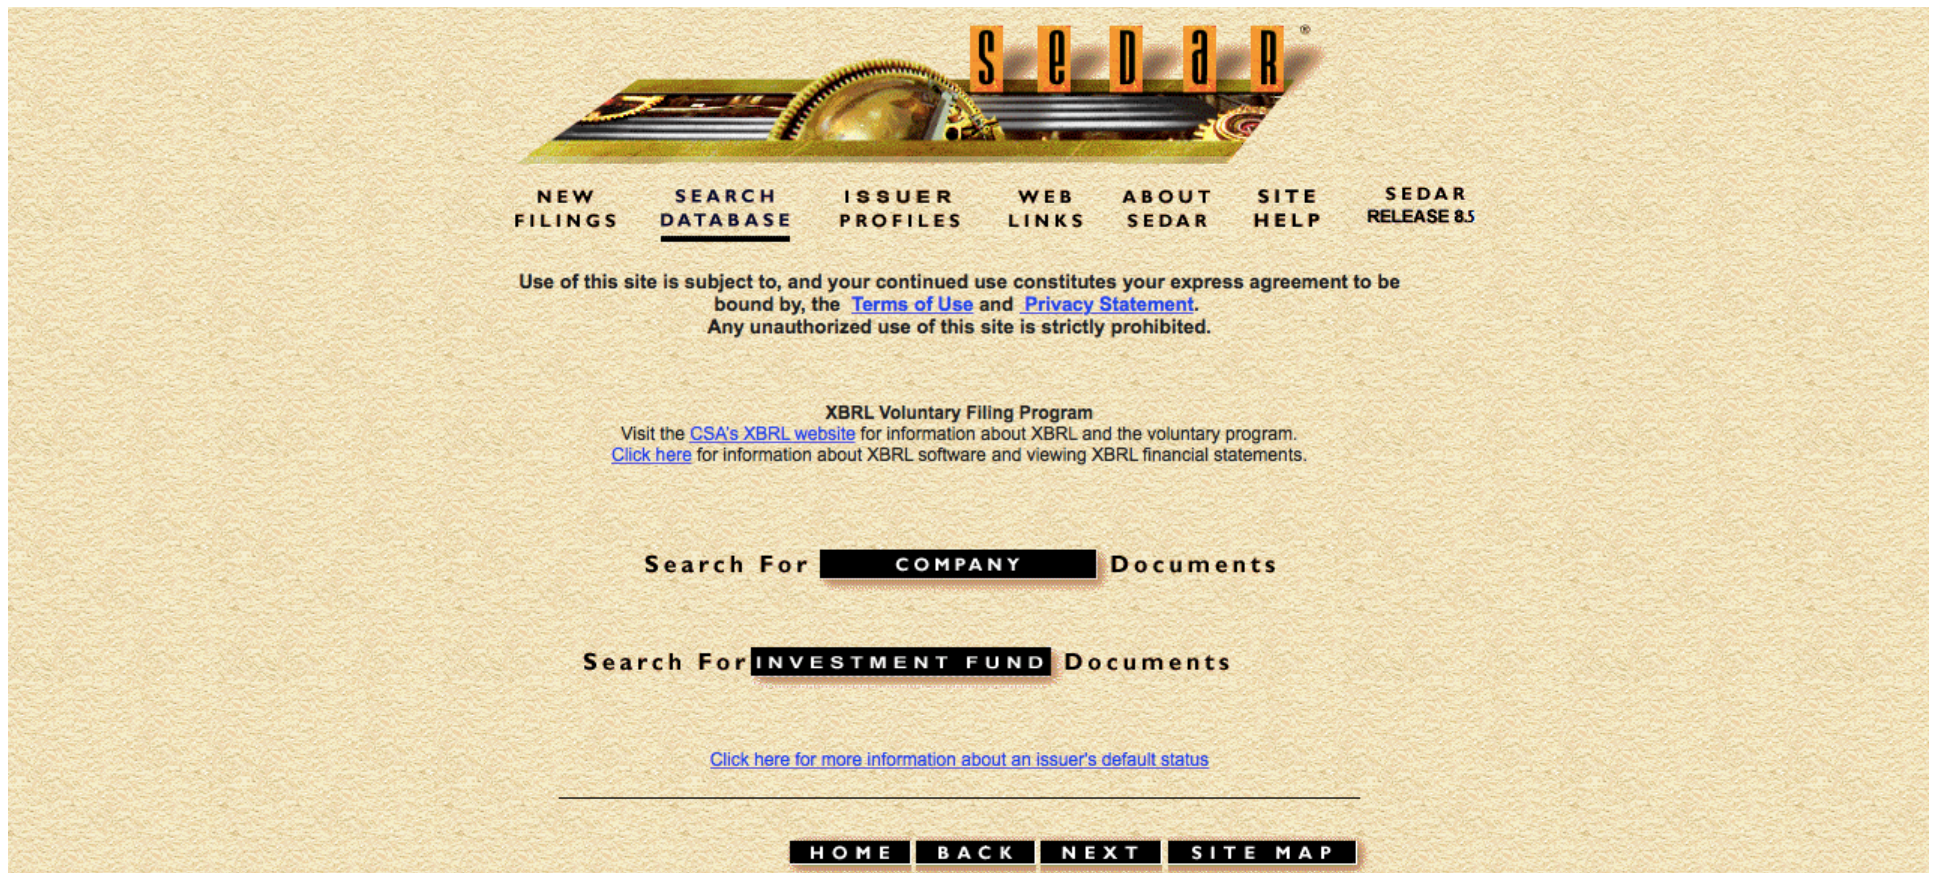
SEDAR®

NEW FILINGS
SEARCH DATABASE
ISSUER PROFILES
WEB LINKS
ABOUT SEDAR
SITE HELP
SEDAR RELEASE 8.5

Use of this site is subject to, and your continued use constitutes your express agreement to be bound by, the Terms of Use and Privacy Statement.
Any unauthorized use of this site is strictly prohibited.

XBRL Voluntary Filing Program
Visit the CSA's XBRL website for information about XBRL and the voluntary program.
Click here for information about XBRL software and viewing XBRL financial statements.

Search For COMPANY Documents

Search For INVESTMENT FUND Documents

Click here for more information about an issuer's default status

HOME BACK NEXT SITE MAP